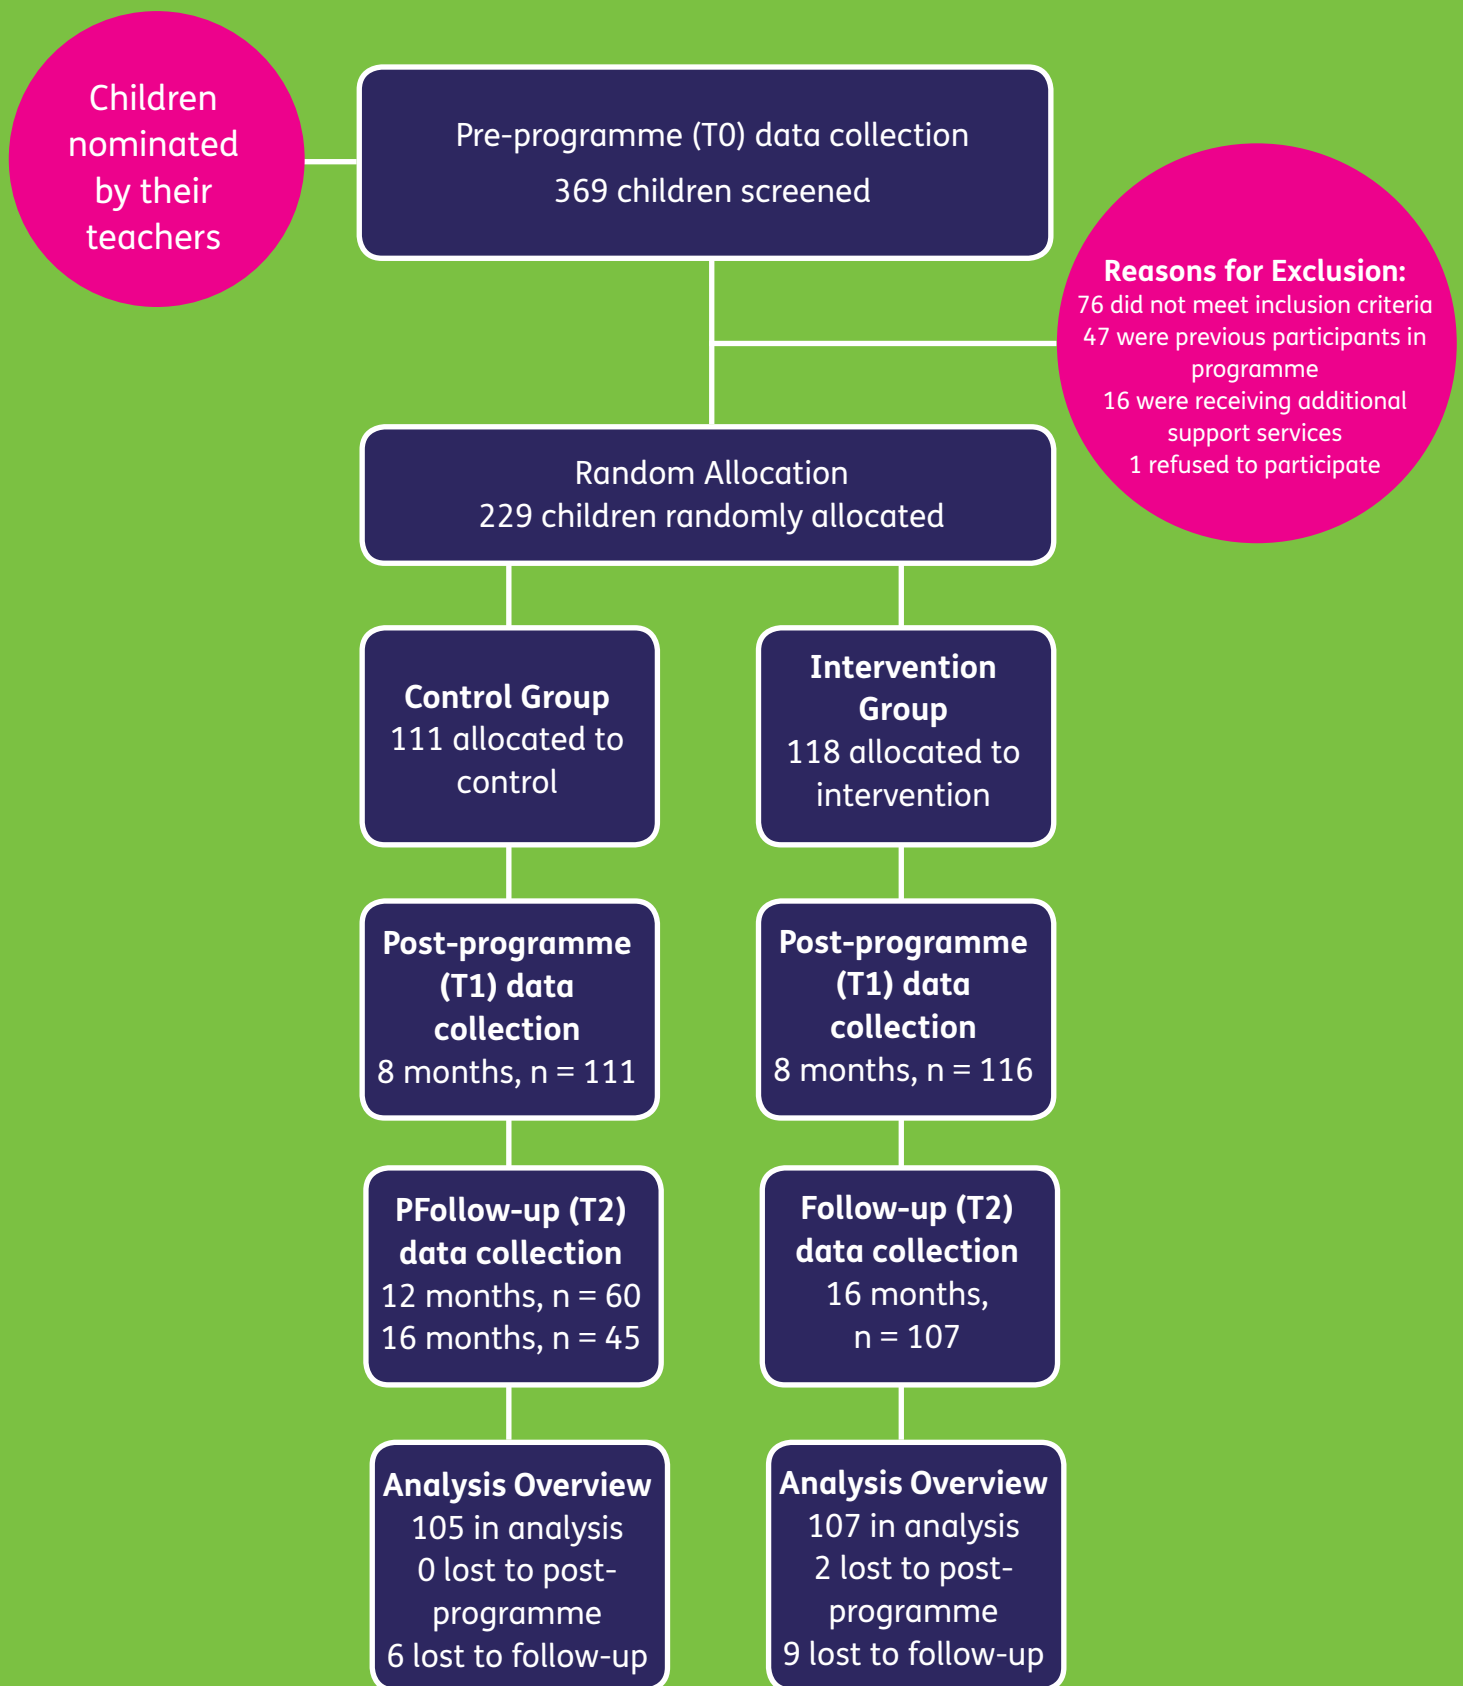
Children nominated by their teachers

Pre-programme (T0) data collection
369 children screened

Reasons for Exclusion:
76 did not meet inclusion criteria
47 were previous participants in programme
16 were receiving additional support services
1 refused to participate

Random Allocation
229 children randomly allocated

Control Group
111 allocated to control

Intervention Group
118 allocated to intervention

Post-programme (T1) data collection
8 months, n = 111

Post-programme (T1) data collection
8 months, n = 116

PFollow-up (T2) data collection
12 months, n = 60
16 months, n = 45

Follow-up (T2) data collection
16 months, n = 107

Analysis Overview
105 in analysis
0 lost to post-programme
6 lost to follow-up

Analysis Overview
107 in analysis
2 lost to post-programme
9 lost to follow-up